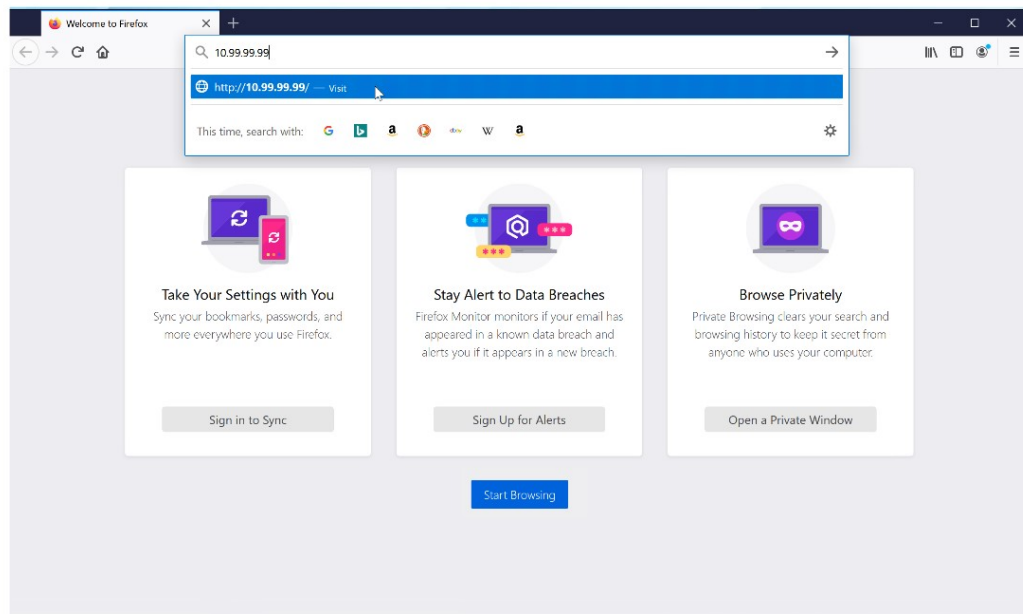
Welcome to Firefox

10.99.99.99

http://10.99.99.99/ — Visit

This time, search with:

Take Your Settings with You

Sync your bookmarks, passwords, and more everywhere you use Firefox.

Sign in to Sync

Stay Alert to Data Breaches

Firefox Monitor monitors if your email has appeared in a known data breach and alerts you if it appears in a new breach.

Sign Up for Alerts

Browse Privately

Private Browsing clears your search and browsing history to keep it secret from anyone who uses your computer.

Open a Private Window

Start Browsing